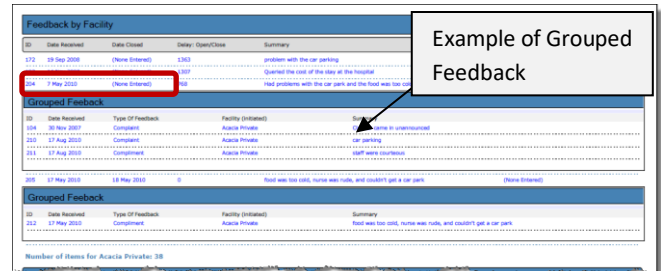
Feedback by Facility

| ID | Date Received | Date Closed | Delay: Open/Close | Summary |
|---|---|---|---|---|
| 172 | 19 Sep 2008 | (None Entered) | 1363 | problem with the car parking |
| | | | 1307 | Queried the cost of the stay at the hospital |
| 204 | 7 May 2010 | (None Entered) | 168 | Had problems with the car park and the food was too col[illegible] |

Example of Grouped Feedback

Grouped Feeback

| ID | Date Received | Type Of Feedback | Facility (Initiated) | Summary |
|---|---|---|---|---|
| 104 | 30 Nov 2007 | Complaint | Acacia Private | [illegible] came in unannounced |
| 210 | 17 Aug 2010 | Complaint | Acacia Private | car parking |
| 211 | 17 Aug 2010 | Compliment | Acacia Private | staff were courteous |

| | | | | | |
|---|---|---|---|---|---|
| 205 | 17 May 2010 | 18 May 2010 | 0 | food was too cold, nurse was rude, and couldn't get a car park | (None Entered) |

Grouped Feeback

| ID | Date Received | Type Of Feedback | Facility (Initiated) | Summary |
|---|---|---|---|---|
| 212 | 17 May 2010 | Compliment | Acacia Private | food was too cold, nurse was rude, and couldn't get a car park |

Number of items for Acacia Private: 38